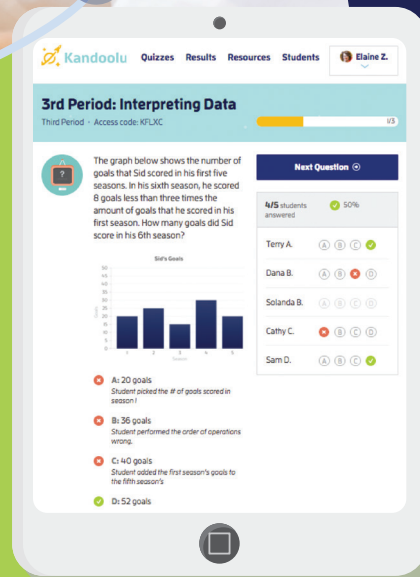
Kandoolu Quizzes Results Resources Students Elaine Z.

3rd Period: Interpreting Data

Third Period • Access code: KFLXC

1/3

The graph below shows the number of goals that Sid scored in his first five seasons. In his sixth season, he scored 8 goals less than three times the amount of goals that he scored in his first season. How many goals did Sid score in his 6th season?

Sid's Goals

| 50 |
| 45 |
| 40 |
| 35 |
| 30 |
| 25 |
| 20 |
| 15 |
| 10 |
| 5 |
| 0 |

Goals

1 2 3 4 5

Season

A: 20 goals
Student picked the # of goals scored in season !

B: 36 goals
Student performed the order of operations wrong.

C: 40 goals
Student added the first season's goals to the fifth season's

D: 52 goals

Next Question

4/5 students answered 50%

Terry A. A B C

Dana B. A B D

Solanda B. A B C D

Cathy C. B C D

Sam D. A B C